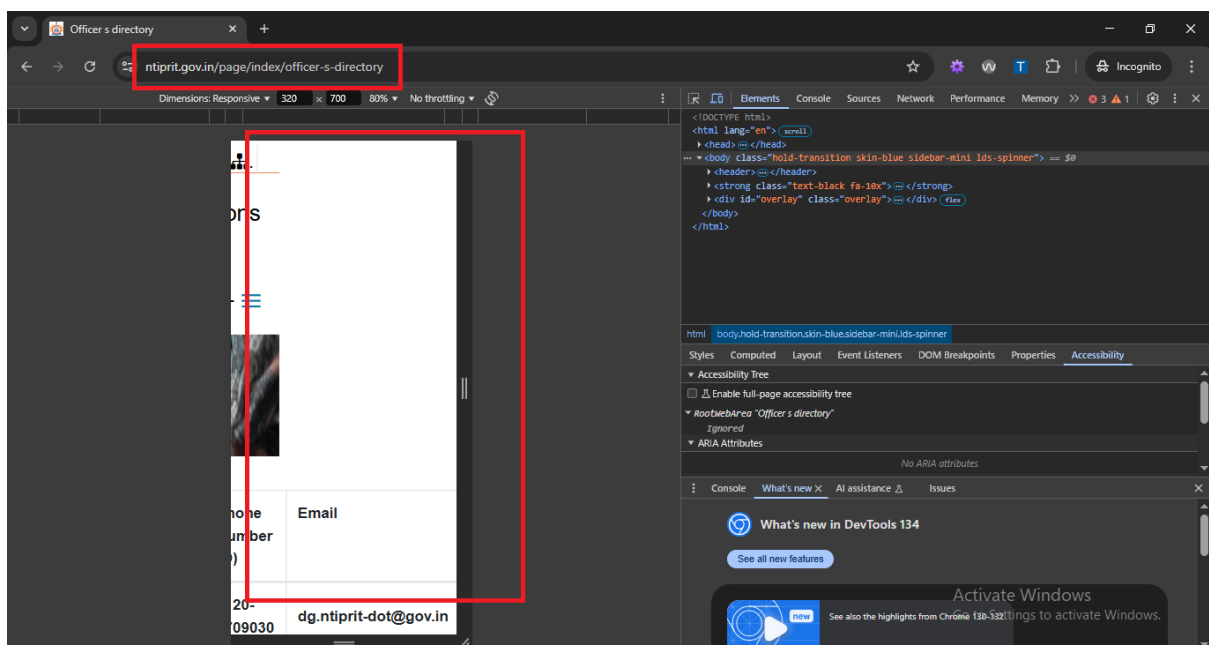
Officer s directory

ntiprit.gov.in/page/index/officer-s-directory

Incognito

Dimensions: Responsive 320 × 700 80% No throttling

Elements Console Sources Network Performance Memory 3 1

<!DOCTYPE html>
<html lang="en"> scroll
<head> ⋯ </head>
<body class="hold-transition skin-blue sidebar-mini lds-spinner"> == $0
<header> ⋯ </header>
<strong class="text-black fa-10x"> ⋯ </strong>
<div id="overlay" class="overlay"> ⋯ </div> flex
</body>
</html>

html body.hold-transition.skin-blue.sidebar-mini.lds-spinner

Styles Computed Layout Event Listeners DOM Breakpoints Properties Accessibility

Accessibility Tree
Enable full-page accessibility tree
RootWebArea "Officer s directory"
Ignored
ARIA Attributes
No ARIA attributes

Console What's new AI assistance Issues

What's new in DevTools 134
See all new features
new
See also the highlights from Chrome 130-132

ons

hone umber )

Email

20- 709030

dg.ntiprit-dot@gov.in

Activate Windows
Go to Settings to activate Windows.